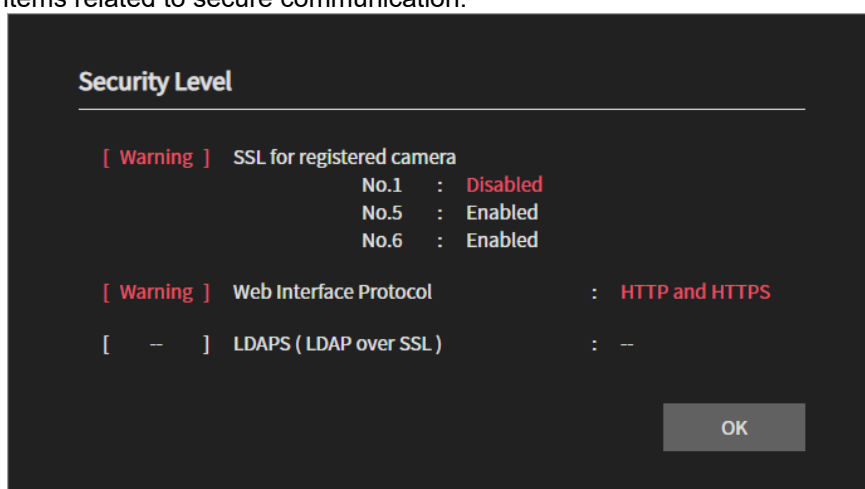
items related to secure communication.

Security Level

[ Warning ] SSL for registered camera
No.1 : Disabled
No.5 : Enabled
No.6 : Enabled

[ Warning ] Web Interface Protocol : HTTP and HTTPS

[ -- ] LDAPS ( LDAP over SSL ) : --

OK